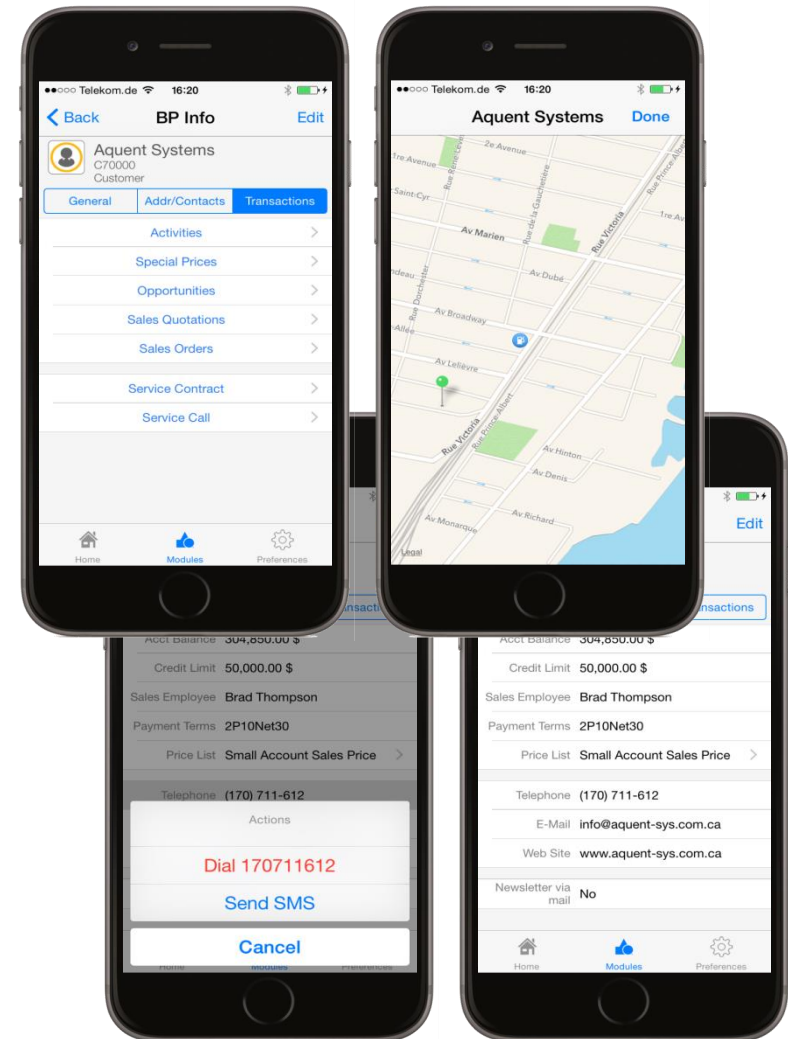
●●○○○ Telekom.de 16:20

Back BP Info Edit

Aquent Systems
C70000
Customer

General | Addr/Contacts | Transactions

Activities
Special Prices
Opportunities
Sales Quotations
Sales Orders

Service Contract
Service Call

Home Modules Preferences

●●○○○ Telekom.de 16:20

Aquent Systems Done

2e Avenue
1re Avenue
Saint-Cyr
Rue de la Gauchetière
Rue Victoria
Rue Prince-Albert
1re Av
Av Marien
Av Dubé
Rue Dorchester
Av Broadway
Allée
Av Lelièvre
Rue Victoria
Rue Prince-Albert
Av Hinton
Av Denis
Av Richard
Av Monarque
Legal

Acct Balance 304,850.00 $
Credit Limit 50,000.00 $
Sales Employee Brad Thompson
Payment Terms 2P10Net30
Price List Small Account Sales Price
Telephone (170) 711-612

Actions
Dial 170711612
Send SMS
Cancel

Home Modules Preferences

Edit
Transactions

Acct Balance 304,850.00 $
Credit Limit 50,000.00 $
Sales Employee Brad Thompson
Payment Terms 2P10Net30
Price List Small Account Sales Price

Telephone (170) 711-612
E-Mail info@aquent-sys.com.ca
Web Site www.aquent-sys.com.ca

Newsletter via mail No

Home Modules Preferences